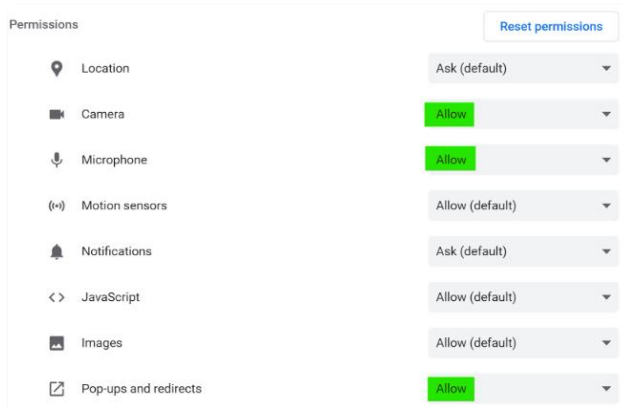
Permissions

Reset permissions

Location Ask (default)

Camera Allow

Microphone Allow

Motion sensors Allow (default)

Notifications Ask (default)

JavaScript Allow (default)

Images Allow (default)

Pop-ups and redirects Allow